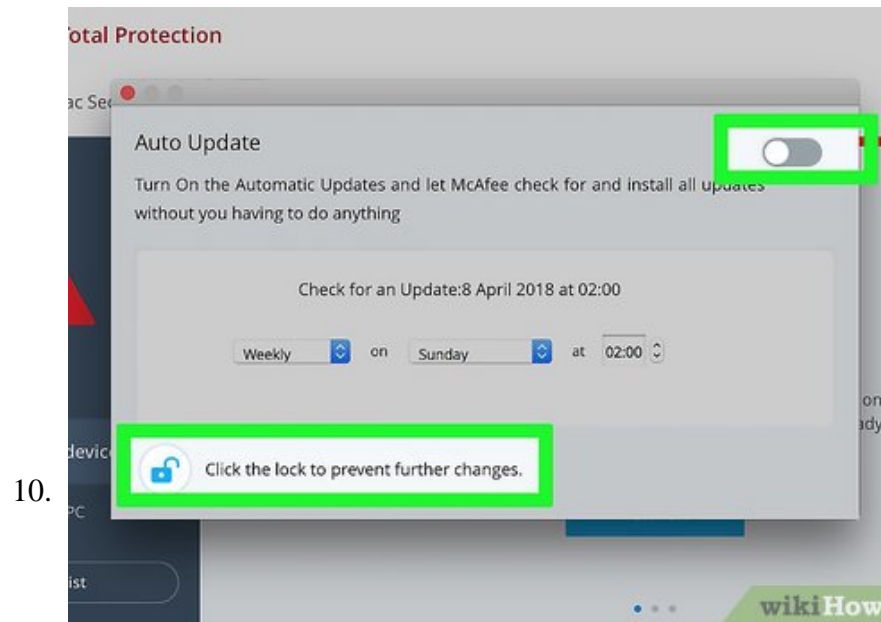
otal Protection

ac Se

Auto Update

Turn On the Automatic Updates and let McAfee check for and install all updates without you having to do anything

Check for an Update:8 April 2018 at 02:00

Weekly on Sunday at 02:00

on
ady

devic

Click the lock to prevent further changes.

10.

PC

ist

wikiHow